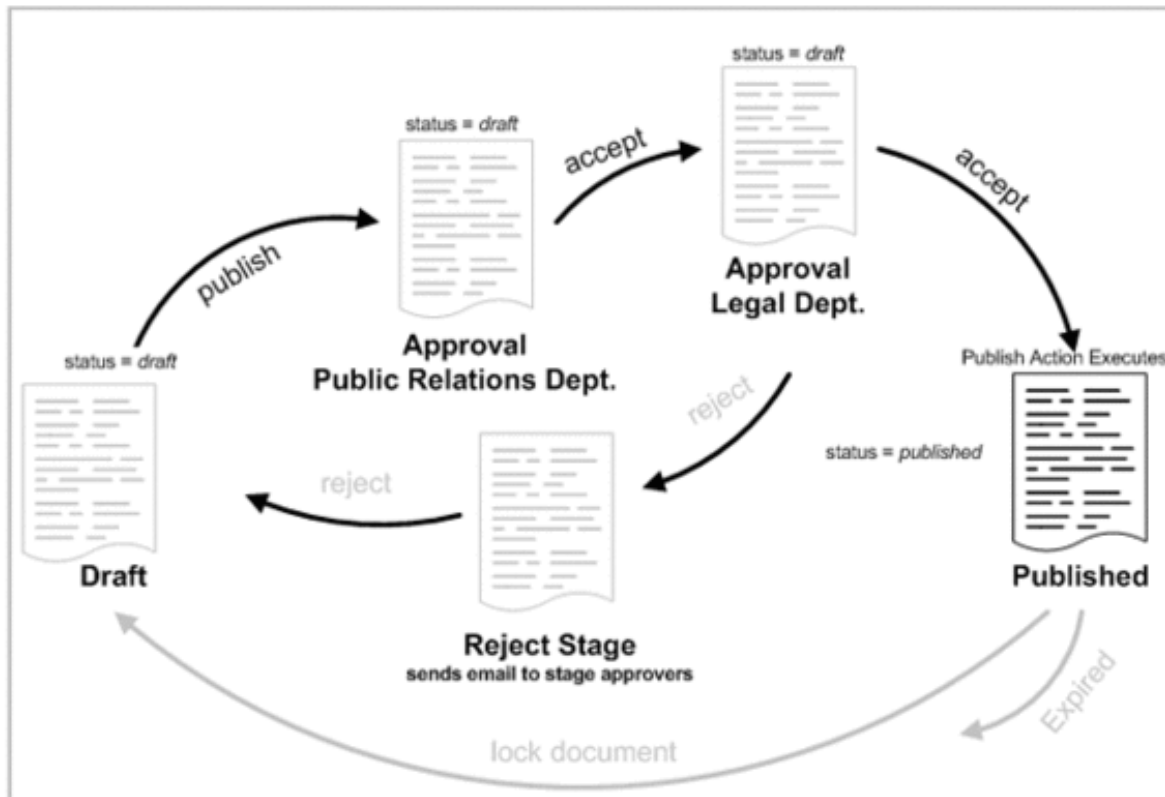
status = *draft*

status = *draft*

accept

accept

publish

Approval
Legal Dept.

status = *draft*

Approval
Public Relations Dept.

Publish Action Executes

reject

status = *published*

reject

Draft

Published

Reject Stage
sends email to stage approvers

Expired

lock document